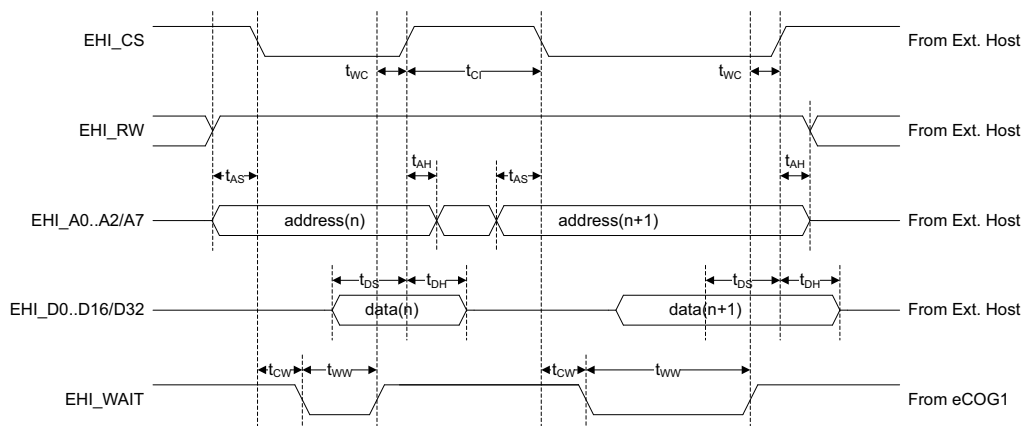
EHI_CS
From Ext. Host
$t_{WC}$
$t_{CI}$
$t_{WC}$
EHI_RW
From Ext. Host
$t_{AH}$
$t_{AS}$
$t_{AS}$
$t_{AH}$
EHI_A0..A2/A7
address(n)
address(n+1)
From Ext. Host
$t_{DS}$
$t_{DH}$
$t_{DS}$
$t_{DH}$
EHI_D0..D16/D32
data(n)
data(n+1)
From Ext. Host
$t_{CW}$
$t_{WW}$
$t_{CW}$
$t_{WW}$
EHI_WAIT
From eCOG1